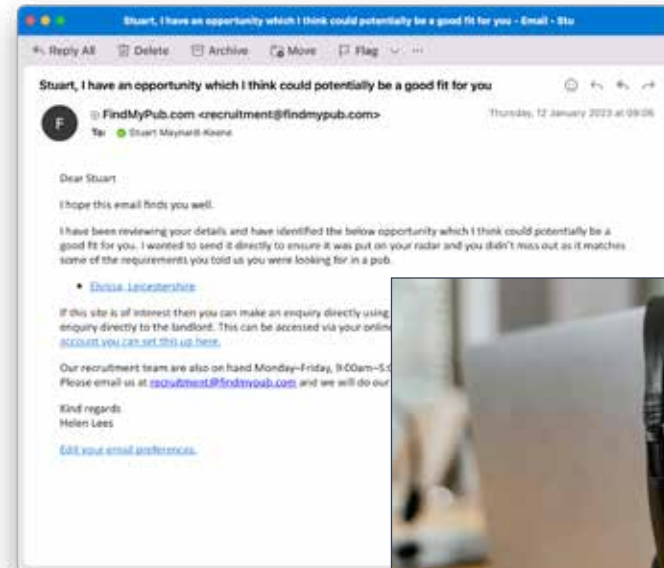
Stuart, I have an opportunity which I think could potentially be a good fit for you - Email - Stu

Reply All Delete Archive Move Flag

Stuart, I have an opportunity which I think could potentially be a good fit for you

F

FindMyPub.com <recruitment@findmypub.com>
To: Stuart Maynard-Keene

Thursday, 12 January 2023 at 09:06

Dear Stuart

I hope this email finds you well.

I have been reviewing your details and have identified the below opportunity which I think could potentially be a good fit for you. I wanted to send it directly to ensure it was put on your radar and you didn't miss out as it matches some of the requirements you told us you were looking for in a pub.

• Elvissa, Leicestershire

If this site is of interest then you can make an enquiry directly using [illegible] enquiry directly to the landlord. This can be accessed via your online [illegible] account you can set this up here.

Our recruitment team are also on hand Monday–Friday, 9:00am–5:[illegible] Please email us at recruitment@findmypub.com and we will do our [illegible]

Kind regards
Helen Lees

Edit your email preferences.